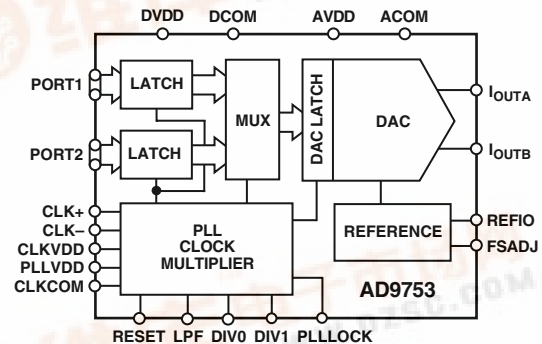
DVDD DCOM AVDD ACOM

PORT1

LATCH

PORT2

LATCH

MUX

DAC LATCH

DAC

$I_{OUTA}$

$I_{OUTB}$

CLK+

CLK–

CLKVDD

PLLVDD

CLKCOM

PLL CLOCK MULTIPLIER

REFERENCE

REFIO

FSADJ

AD9753

RESET LPF DIV0 DIV1 PLLLOCK